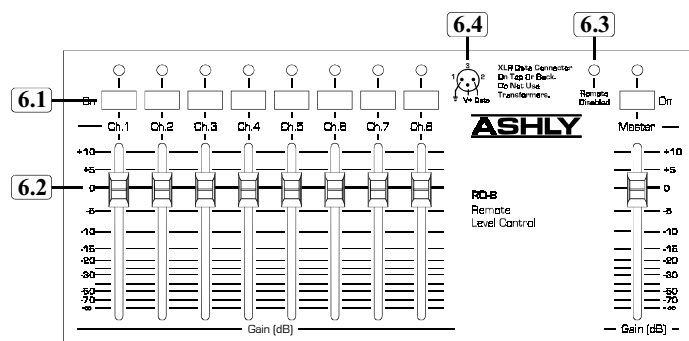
6.4

6.3

6.1

On

XLR Data Connector
On Top Or Back.
Do Not Use
Transformers.

3
1 2
V+ Data

Remote
Disabled

On

Ch.1 Ch.2 Ch.3 Ch.4 Ch.5 Ch.6 Ch.7 Ch.8

ASHLY

Master

6.2

+10
+5
0
-5
-10
-15
-20
-30
-50
-70
-∞

RD-8
Remote
Level Control

+10
+5
0
-5
-10
-15
-20
-30
-50
-70
-∞

Gain (dB)

Gain (dB)